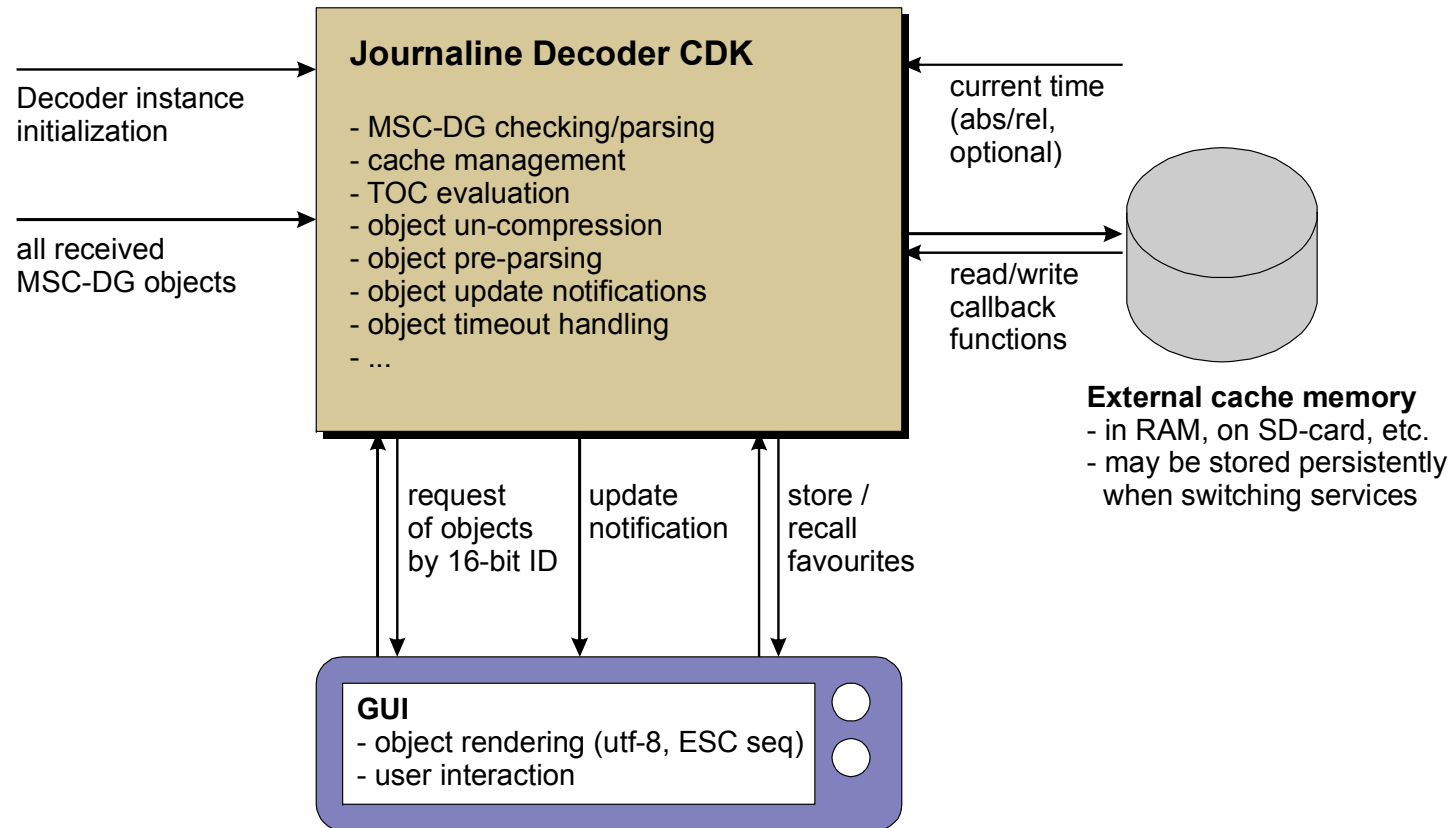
Decoder instance initialization

all received MSC-DG objects

Journaline Decoder CDK

- MSC-DG checking/parsing
- cache management
- TOC evaluation
- object un-compression
- object pre-parsing
- object update notifications
- object timeout handling
- ...

current time (abs/rel, optional)

read/write callback functions

External cache memory
- in RAM, on SD-card, etc.
- may be stored persistently when switching services

request of objects by 16-bit ID

update notification

store / recall favourites

GUI
- object rendering (utf-8, ESC seq)
- user interaction